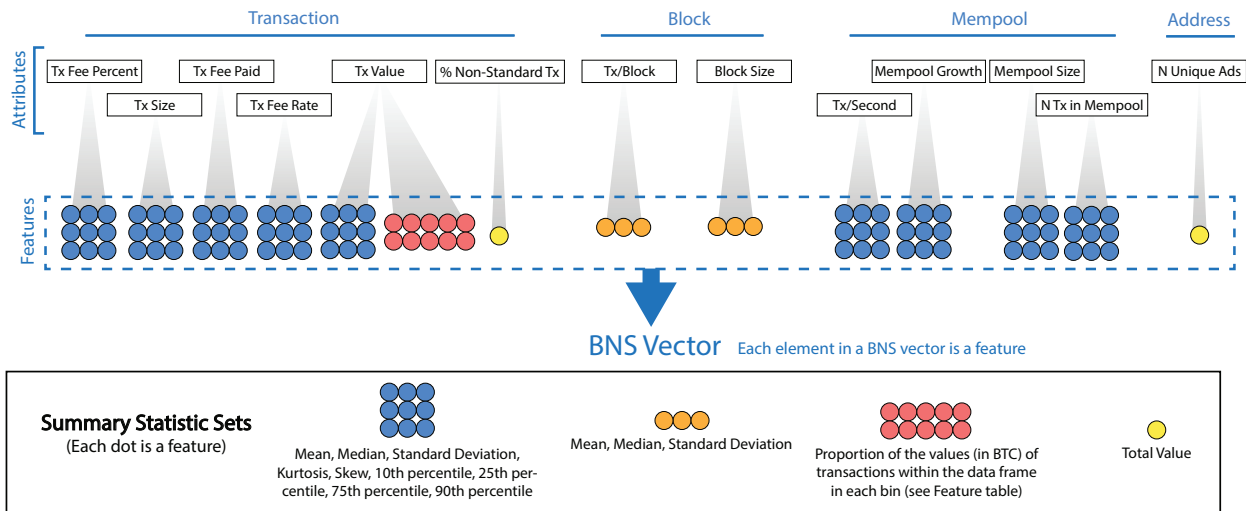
Transaction

Block

Mempool

Address

Attributes

Tx Fee Percent

Tx Size

Tx Fee Paid

Tx Fee Rate

Tx Value

% Non-Standard Tx

Tx/Block

Block Size

Tx/Second

Mempool Growth

Mempool Size

N Tx in Mempool

N Unique Ads

Features

BNS Vector Each element in a BNS vector is a feature

Summary Statistic Sets
(Each dot is a feature)

Mean, Median, Standard Deviation, Kurtosis, Skew, 10th percentile, 25th percentile, 75th percentile, 90th percentile

Mean, Median, Standard Deviation

Proportion of the values (in BTC) of transactions within the data frame in each bin (see Feature table)

Total Value